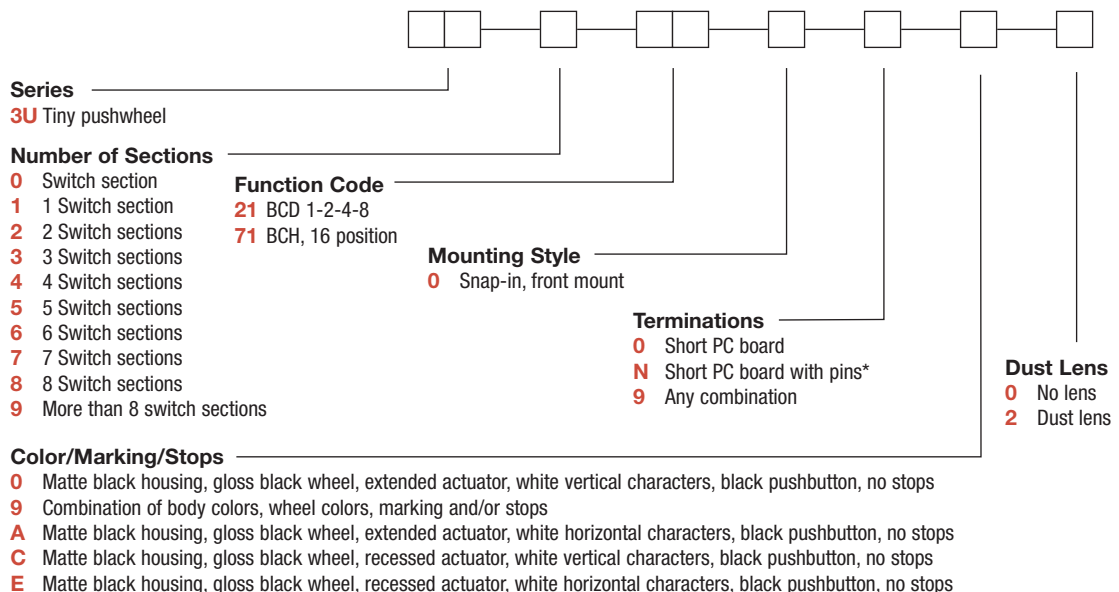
Series
3U Tiny pushwheel

Number of Sections
0 Switch section
1 1 Switch section
2 2 Switch sections
3 3 Switch sections
4 4 Switch sections
5 5 Switch sections
6 6 Switch sections
7 7 Switch sections
8 8 Switch sections
9 More than 8 switch sections

Function Code
21 BCD 1-2-4-8
71 BCH, 16 position

Mounting Style
0 Snap-in, front mount

Terminations
0 Short PC board
N Short PC board with pins*
9 Any combination

Dust Lens
0 No lens
2 Dust lens

Color/Marking/Stops
0 Matte black housing, gloss black wheel, extended actuator, white vertical characters, black pushbutton, no stops
9 Combination of body colors, wheel colors, marking and/or stops
A Matte black housing, gloss black wheel, extended actuator, white horizontal characters, black pushbutton, no stops
C Matte black housing, gloss black wheel, recessed actuator, white vertical characters, black pushbutton, no stops
E Matte black housing, gloss black wheel, recessed actuator, white horizontal characters, black pushbutton, no stops